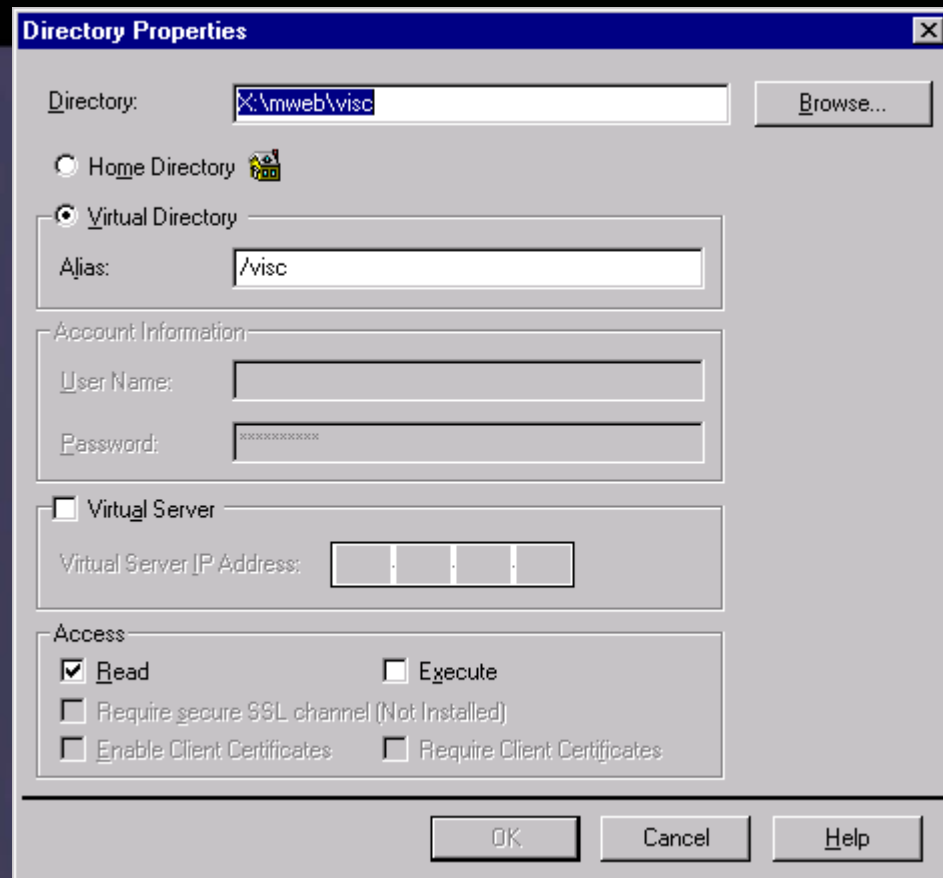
Directory Properties

Directory: X:\mweb\visc

Browse...

Home Directory

Virtual Directory

Alias: /visc

Account Information

User Name:

Password: **********

Virtual Server

Virtual Server IP Address: . . .

Access

Read

Execute

Require secure SSL channel (Not Installed)

Enable Client Certificates

Require Client Certificates

OK

Cancel

Help